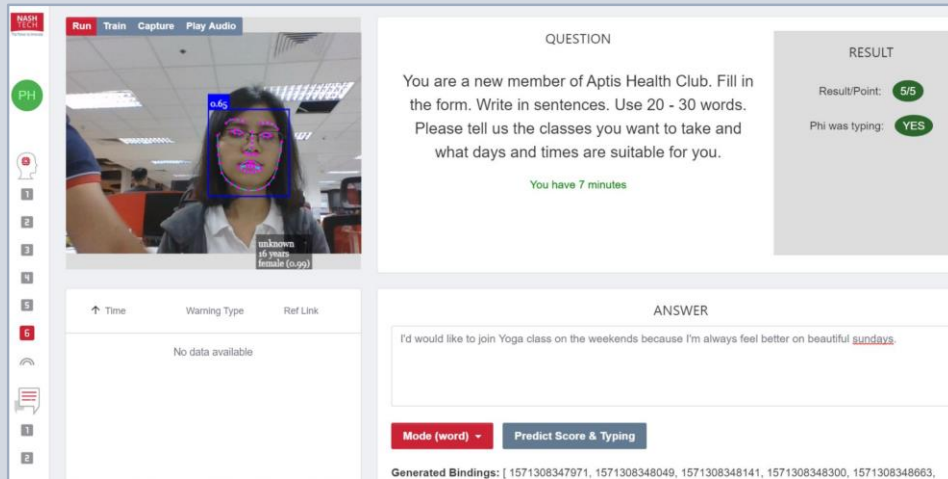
NASH TECH

PH

1
2
3
4
5
6

1
2

Run Train Capture Play Audio

0.65

unknown
16 years
female (0.99)

QUESTION

You are a new member of Aptis Health Club. Fill in the form. Write in sentences. Use 20 - 30 words. Please tell us the classes you want to take and what days and times are suitable for you.

You have 7 minutes

RESULT

Result/Point: 5/5

Phi was typing: YES

↑ Time Warning Type Ref Link

No data available

ANSWER

I'd would like to join Yoga class on the weekends because I'm always feel better on beautiful sundays.

Mode (word) ▾

Predict Score & Typing

Generated Bindings: [ 1571308347971, 1571308348049, 1571308348141, 1571308348300, 1571308348663,